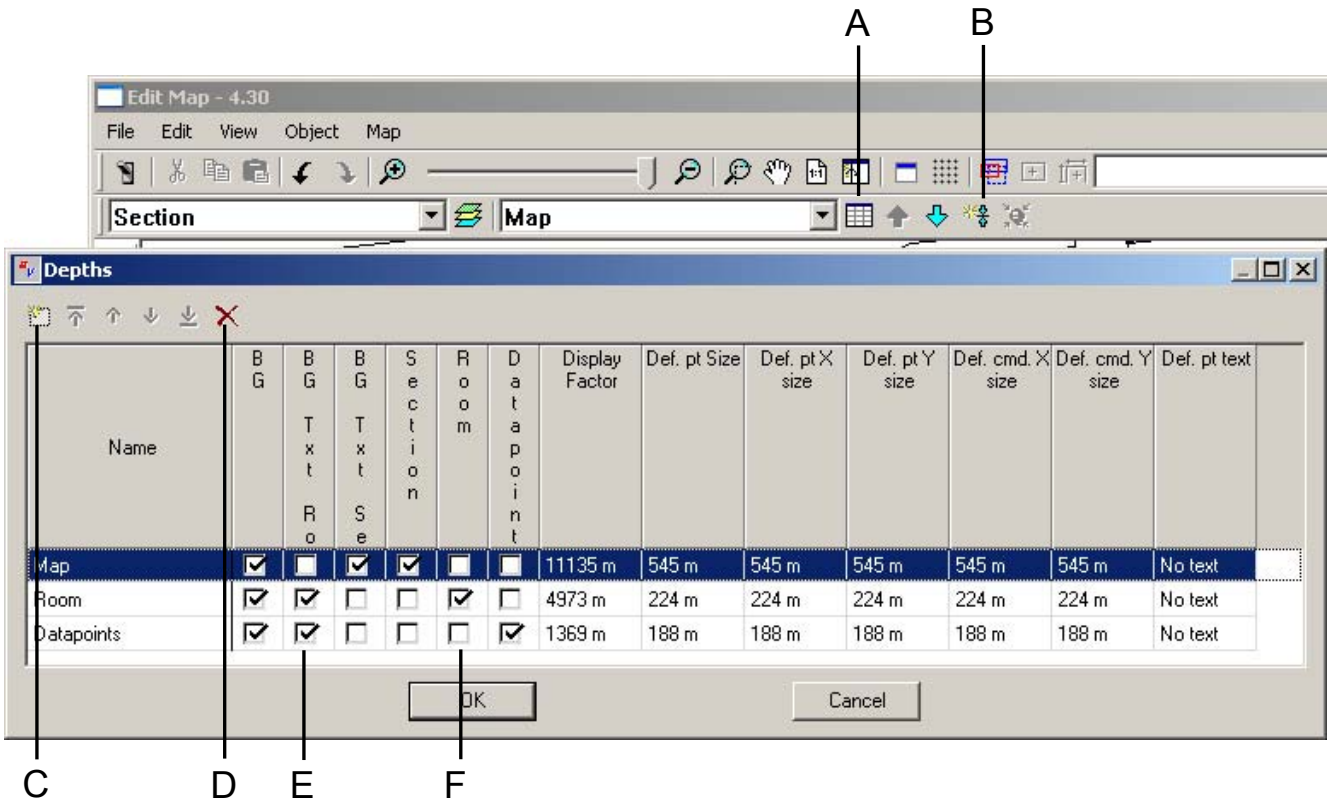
A B

Edit Map - 4.30

File Edit View Object Map

Section

Map

Depths

| Name | BG | BG Txt Ro | BG Txt Se | Section | Room | Datapoint | Display Factor | Def. pt Size | Def. pt X size | Def. pt Y size | Def. cmd. X size | Def. cmd. Y size | Def. pt text |
|---|---|---|---|---|---|---|---|---|---|---|---|---|---|
| Map | ☑ | ☐ | ☑ | ☑ | ☐ | ☐ | 11135 m | 545 m | 545 m | 545 m | 545 m | 545 m | No text |
| Room | ☑ | ☑ | ☐ | ☐ | ☑ | ☐ | 4973 m | 224 m | 224 m | 224 m | 224 m | 224 m | No text |
| Datapoints | ☑ | ☑ | ☐ | ☐ | ☐ | ☑ | 1369 m | 188 m | 188 m | 188 m | 188 m | 188 m | No text |

OK

Cancel

C D E F